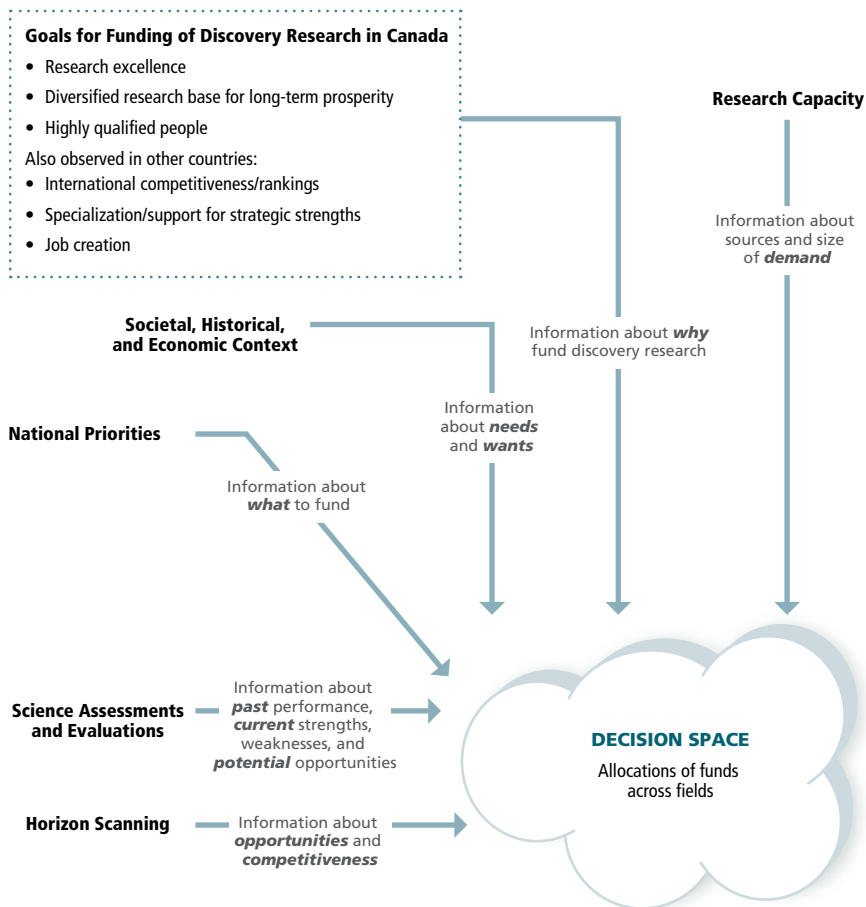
**Goals for Funding of Discovery Research in Canada**

- Research excellence
- Diversified research base for long-term prosperity
- Highly qualified people

Also observed in other countries:

- International competitiveness/rankings
- Specialization/support for strategic strengths
- Job creation

**Research Capacity**

Information about sources and size of ***demand***

**Societal, Historical, and Economic Context**

Information about ***why*** fund discovery research

Information about ***needs*** and ***wants***

**National Priorities**

Information about ***what*** to fund

**Science Assessments and Evaluations**

Information about ***past*** performance, ***current*** strengths, weaknesses, and ***potential*** opportunities

**DECISION SPACE**

Allocations of funds across fields

**Horizon Scanning**

Information about ***opportunities*** and ***competitiveness***